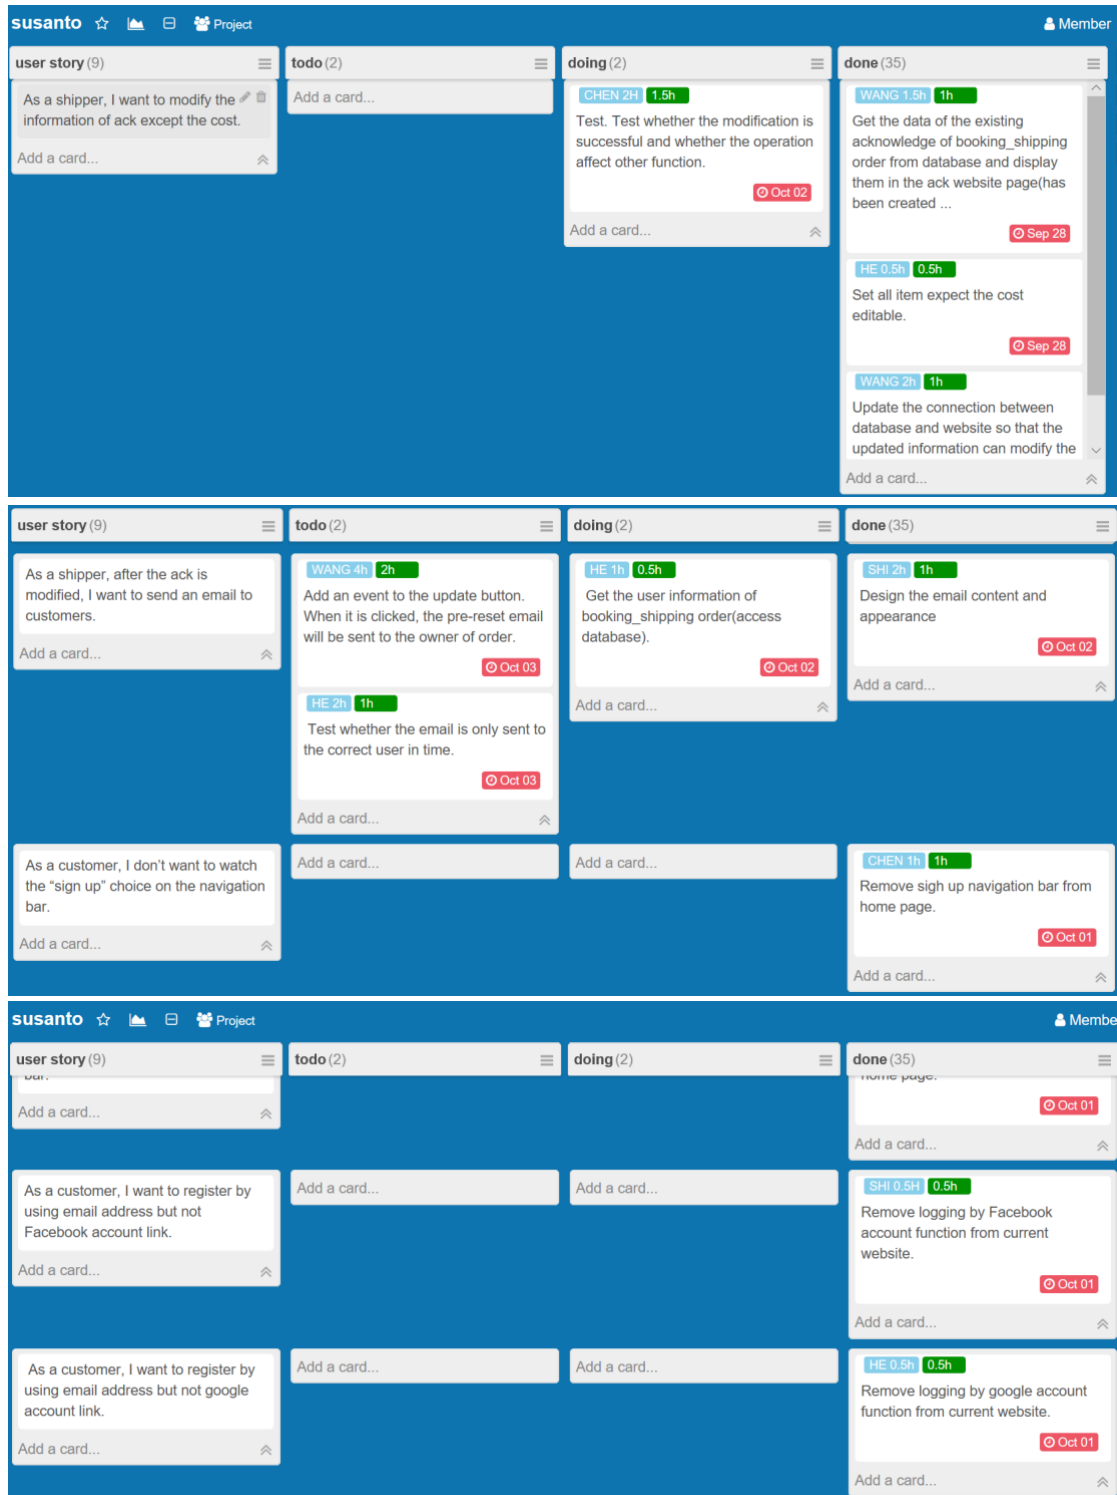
susanto ☆ Project
Member

user story (9)
As a shipper, I want to modify the information of ack except the cost.
Add a card...

todo (2)
Add a card...

doing (2)
CHEN 2H 1.5h
Test. Test whether the modification is successful and whether the operation affect other function.
Oct 02
Add a card...

done (35)
WANG 1.5h 1h
Get the data of the existing acknowledge of booking_shipping order from database and display them in the ack website page(has been created ...
Sep 28
HE 0.5h 0.5h
Set all item expect the cost editable.
Sep 28
WANG 2h 1h
Update the connection between database and website so that the updated information can modify the
Add a card...

user story (9)
As a shipper, after the ack is modified, I want to send an email to customers.
Add a card...

todo (2)
WANG 4h 2h
Add an event to the update button. When it is clicked, the pre-reset email will be sent to the owner of order.
Oct 03
HE 2h 1h
Test whether the email is only sent to the correct user in time.
Oct 03
Add a card...

doing (2)
HE 1h 0.5h
Get the user information of booking_shipping order(access database).
Oct 02
Add a card...

done (35)
SHI 2h 1h
Design the email content and appearance
Oct 02
Add a card...

As a customer, I don't want to watch the "sign up" choice on the navigation bar.
Add a card...

Add a card...

Add a card...

CHEN 1h 1h
Remove sigh up navigation bar from home page.
Oct 01
Add a card...

susanto ☆ Project
Membe

user story (9)
Add a card...

todo (2)

doing (2)

done (35)
Oct 01
Add a card...

As a customer, I want to register by using email address but not Facebook account link.
Add a card...

Add a card...

Add a card...

SHI 0.5H 0.5h
Remove logging by Facebook account function from current website.
Oct 01
Add a card...

As a customer, I want to register by using email address but not google account link.
Add a card...

Add a card...

Add a card...

HE 0.5h 0.5h
Remove logging by google account function from current website.
Oct 01
Add a card...